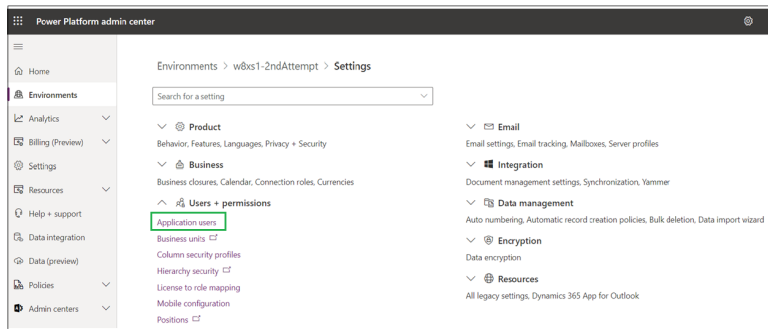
Power Platform admin center

Home
Environments
Analytics
Billing (Preview)
Settings
Resources
Help + support
Data integration
Data (preview)
Policies
Admin centers

Environments > w8xs1-2ndAttempt > Settings

Search for a setting

Product
Behavior, Features, Languages, Privacy + Security

Business
Business closures, Calendar, Connection roles, Currencies

Users + permissions
Application users
Business units
Column security profiles
Hierarchy security
License to role mapping
Mobile configuration
Positions

Email
Email settings, Email tracking, Mailboxes, Server profiles

Integration
Document management settings, Synchronization, Yammer

Data management
Auto numbering, Automatic record creation policies, Bulk deletion, Data import wizard

Encryption
Data encryption

Resources
All legacy settings, Dynamics 365 App for Outlook